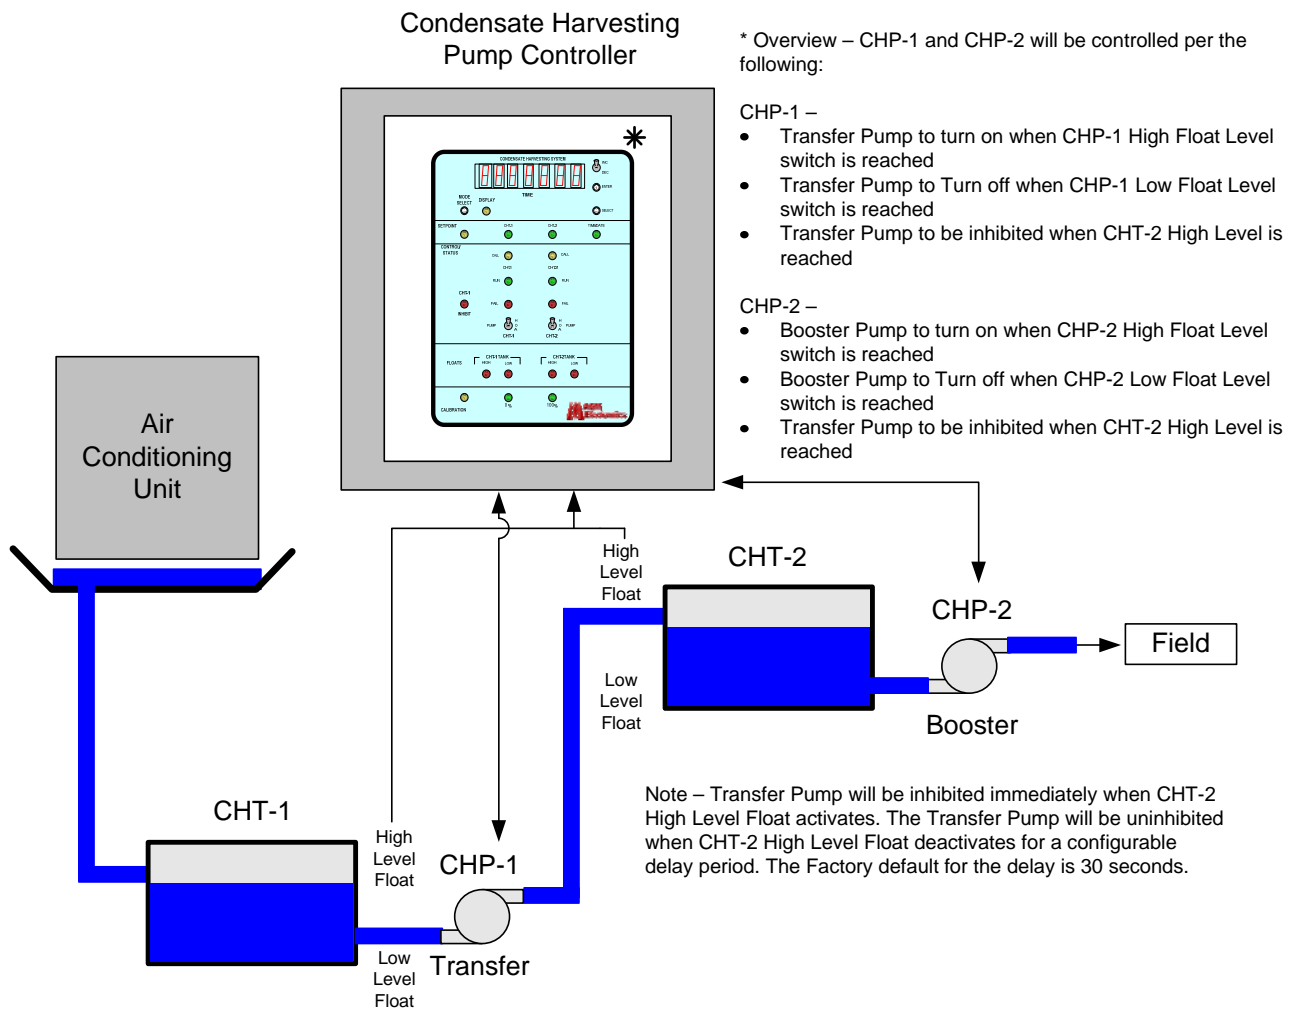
Condensate Harvesting
Pump Controller

CONDENSATE HARVESTING SYSTEM
INC
DEC
ENTER
TIME
MODE SELECT
DISPLAY
SELECT
SETPOINT
CH1-1
CH1-2
TIMEDATE
CONTROL/STATUS
CALL
CALL
CH1-1
CH1-2
RUN
RUN
CHS-1
FAIL
FAIL
INHIBIT
PUMP
PUMP
CHT-1
CHT-2
FLOATS
CHS1TANK
HIGH
LOW
CHS2TANK
HIGH
LOW
CALIBRATION

* Overview – CHP-1 and CHP-2 will be controlled per the following:

CHP-1 –
• Transfer Pump to turn on when CHP-1 High Float Level switch is reached
• Transfer Pump to Turn off when CHP-1 Low Float Level switch is reached
• Transfer Pump to be inhibited when CHT-2 High Level is reached

CHP-2 –
• Booster Pump to turn on when CHP-2 High Float Level switch is reached
• Booster Pump to Turn off when CHP-2 Low Float Level switch is reached
• Transfer Pump to be inhibited when CHT-2 High Level is reached

Air Conditioning Unit

High Level Float

CHT-2

CHP-2

Field

Low Level Float

Booster

CHT-1

High Level Float

CHP-1

Low Level Float

Transfer

Note – Transfer Pump will be inhibited immediately when CHT-2 High Level Float activates. The Transfer Pump will be uninhibited when CHT-2 High Level Float deactivates for a configurable delay period. The Factory default for the delay is 30 seconds.